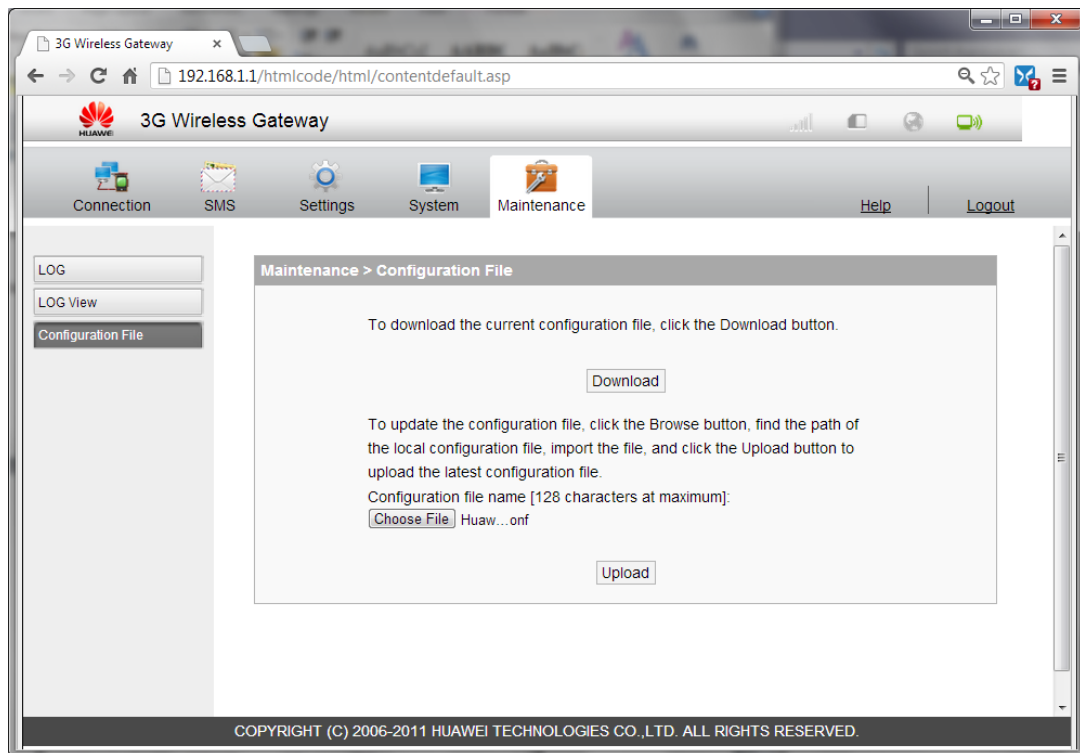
3G Wireless Gateway ×

192.168.1.1/htmlcode/html/contentdefault.asp

HUAWEI 3G Wireless Gateway

Connection SMS Settings System Maintenance Help Logout

LOG
LOG View
Configuration File

Maintenance > Configuration File

To download the current configuration file, click the Download button.

Download

To update the configuration file, click the Browse button, find the path of the local configuration file, import the file, and click the Upload button to upload the latest configuration file.
Configuration file name [128 characters at maximum]:
Choose File Huaw...onf

Upload

COPYRIGHT (C) 2006-2011 HUAWEI TECHNOLOGIES CO.,LTD. ALL RIGHTS RESERVED.